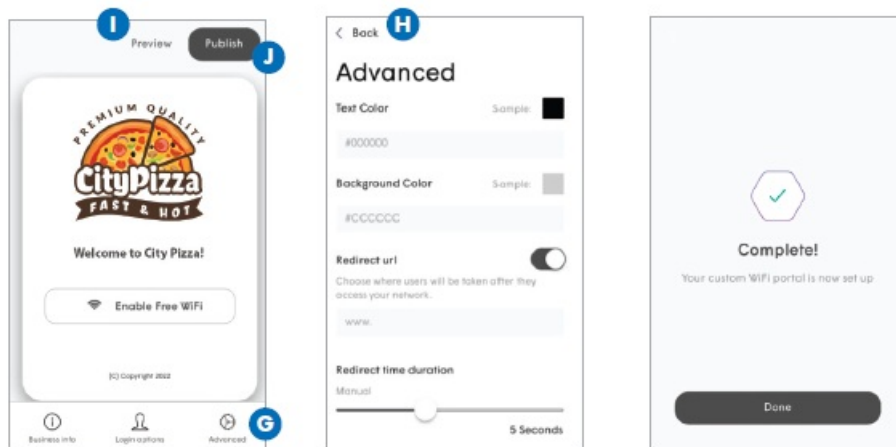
I

Preview

Publish

J

PREMIUM QUALITY

CityPizza

FAST & HOT

Welcome to City Pizza!

Enable Free WiFi

(C) Copyright 2022

Business info

Login options

Advanced

G

Back

H

Advanced

Text Color

Sample:

#000000

Background Color

Sample:

#CCCCCC

Redirect url

Choose where users will be taken after they access your network.

www.

Redirect time duration

Manual

5 Seconds

Complete!

Your custom WiFi portal is now set up

Done